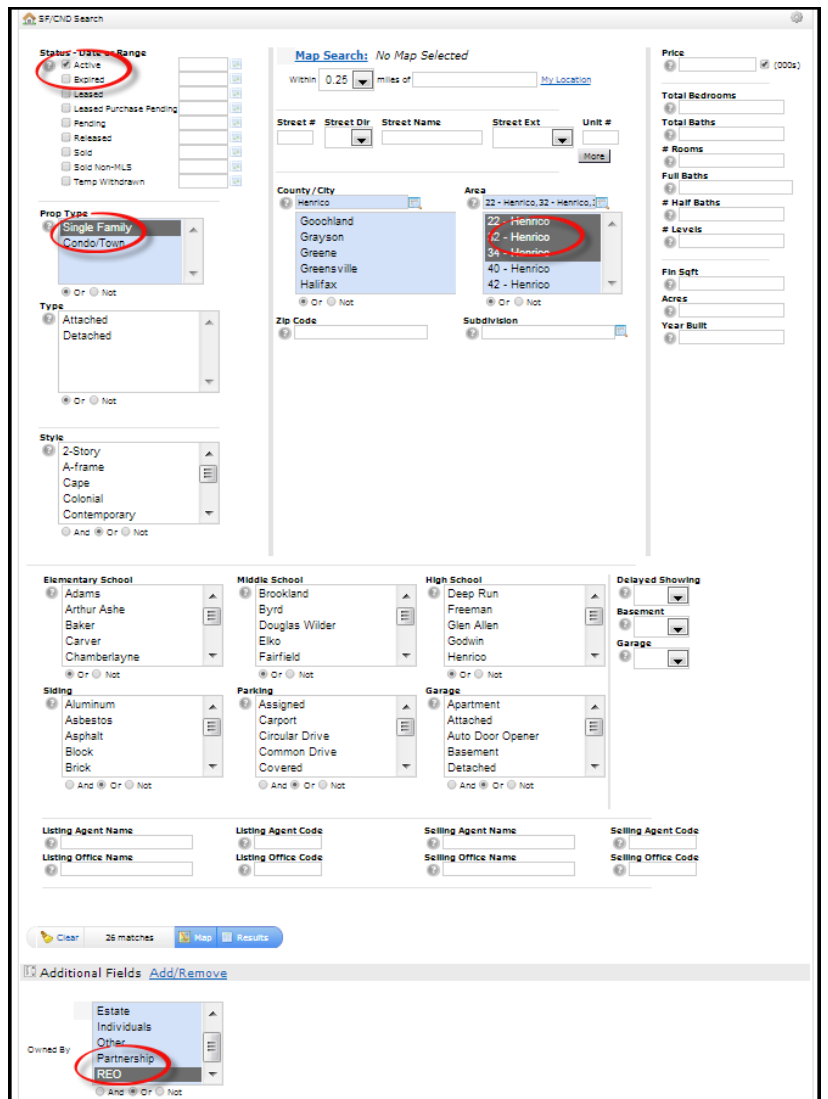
SF/CND Search

Status - Date or Range
Active
Expired
Leased
Leased Purchase Pending
Pending
Released
Sold
Sold Non-MLS
Temp Withdrawn

Prop Type
Single Family
Condo/Town
Or Not

Type
Attached
Detached
Or Not

Style
2-Story
A-frame
Cape
Colonial
Contemporary
And Or Not

Map Search: No Map Selected
Within 0.25 miles of My Location

Street # Street Dir Street Name Street Ext Unit #
More

County/City
Henrico
Goochland
Grayson
Greene
Greensville
Halifax
Or Not

Area
22 - Henrico,32 - Henrico,3
22 - Henrico
32 - Henrico
34 - Henrico
40 - Henrico
42 - Henrico
Or Not

Zip Code
Subdivision

Price
(000s)
Total Bedrooms
Total Baths
# Rooms
Full Baths
# Half Baths
# Levels
Fin Sqft
Acres
Year Built

Elementary School
Adams
Arthur Ashe
Baker
Carver
Chamberlayne
Or Not

Middle School
Brookland
Byrd
Douglas Wilder
Elko
Fairfield
Or Not

High School
Deep Run
Freeman
Glen Allen
Godwin
Henrico
Or Not

Delayed Showing
Basement
Garage

Siding
Aluminum
Asbestos
Asphalt
Block
Brick
And Or Not

Parking
Assigned
Carport
Circular Drive
Common Drive
Covered
And Or Not

Garage
Apartment
Attached
Auto Door Opener
Basement
Detached
And Or Not

Listing Agent Name
Listing Agent Code
Selling Agent Name
Selling Agent Code
Listing Office Name
Listing Office Code
Selling Office Name
Selling Office Code

Clear 26 matches Map Results

Additional Fields Add/Remove

Owned By
Estate
Individuals
Other
Partnership
REO
And Or Not